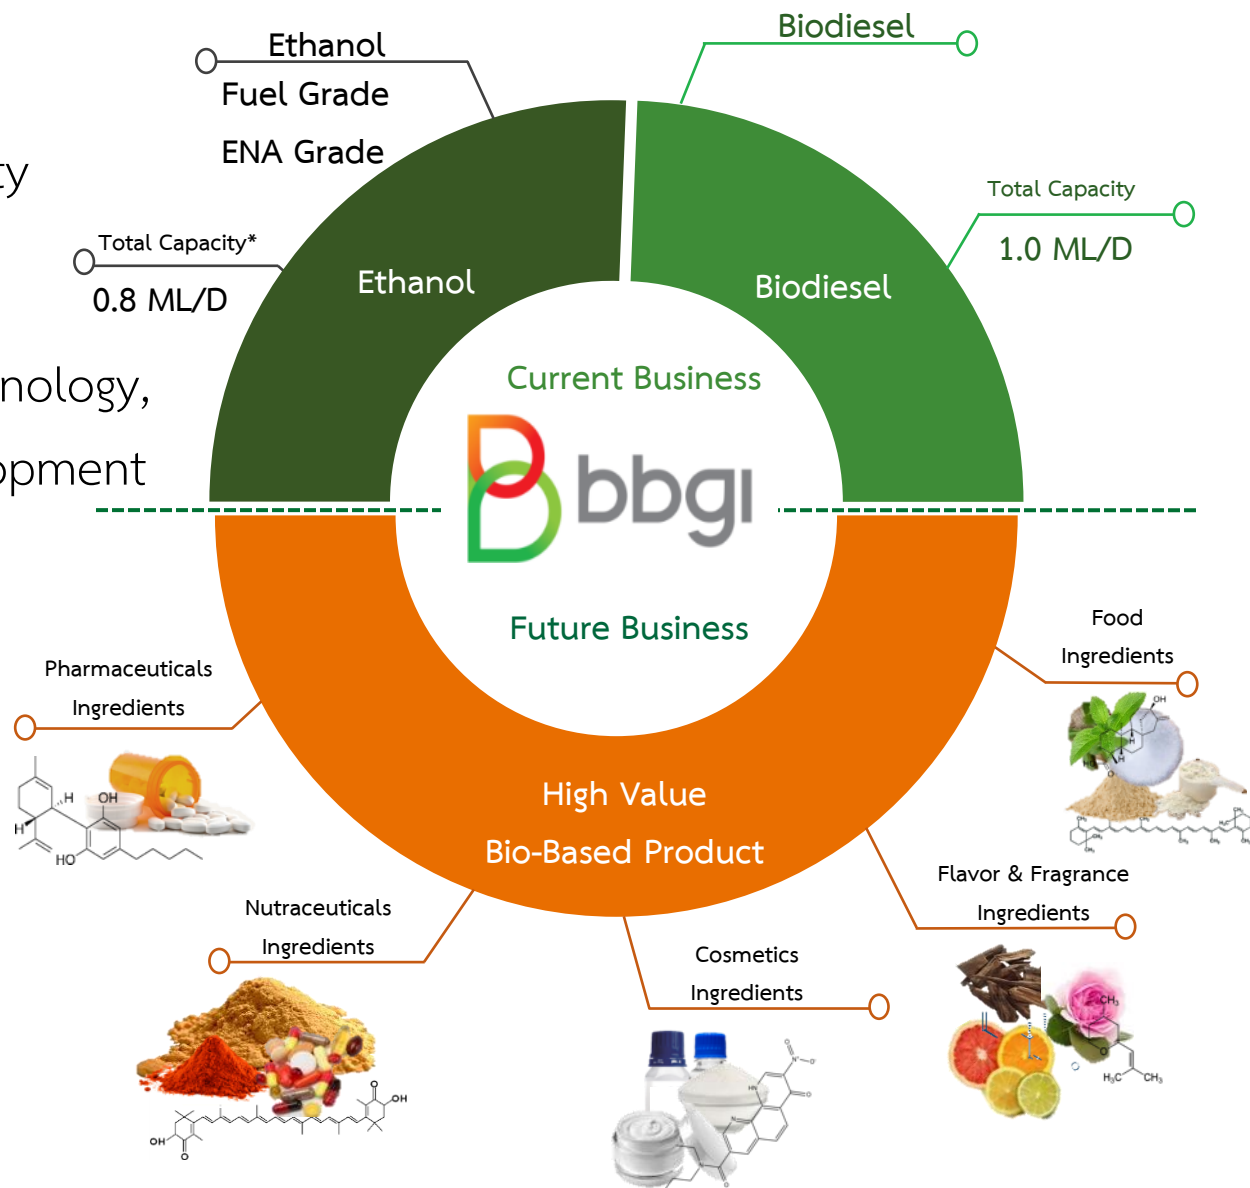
ty

nology,

opment

Ethanol
Fuel Grade
ENA Grade

Total Capacity*
0.8 ML/D

Biodiesel

Total Capacity
1.0 ML/D

Ethanol

Biodiesel

Current Business

bbgi

Future Business

High Value
Bio-Based Product

Pharmaceuticals
Ingredients

Food
Ingredients

Flavor & Fragrance
Ingredients

Nutraceuticals
Ingredients

Cosmetics
Ingredients

H
OH
H
HO

OH

OH
OH

$CH_3$
$H_3C$
$CH_3$